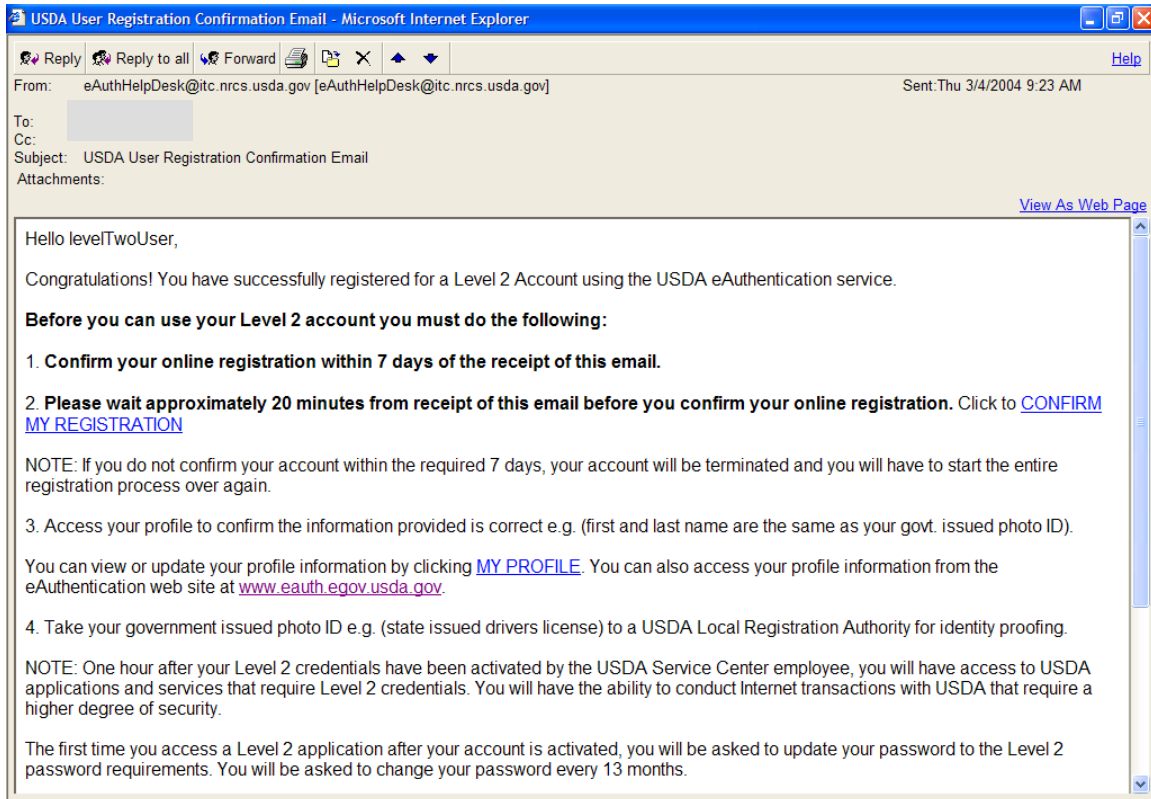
USDA User Registration Confirmation Email - Microsoft Internet Explorer

Reply | Reply to all | Forward | Help

From: eAuthHelpDesk@itc.nrcs.usda.gov [eAuthHelpDesk@itc.nrcs.usda.gov]
Sent:Thu 3/4/2004 9:23 AM
To:
Cc:
Subject: USDA User Registration Confirmation Email
Attachments:

View As Web Page

Hello levelTwoUser,

Congratulations! You have successfully registered for a Level 2 Account using the USDA eAuthentication service.

**Before you can use your Level 2 account you must do the following:**

1. **Confirm your online registration within 7 days of the receipt of this email.**

2. **Please wait approximately 20 minutes from receipt of this email before you confirm your online registration.** Click to CONFIRM MY REGISTRATION

NOTE: If you do not confirm your account within the required 7 days, your account will be terminated and you will have to start the entire registration process over again.

3. Access your profile to confirm the information provided is correct e.g. (first and last name are the same as your govt. issued photo ID).

You can view or update your profile information by clicking MY PROFILE. You can also access your profile information from the eAuthentication web site at www.eauth.egov.usda.gov.

4. Take your government issued photo ID e.g. (state issued drivers license) to a USDA Local Registration Authority for identity proofing.

NOTE: One hour after your Level 2 credentials have been activated by the USDA Service Center employee, you will have access to USDA applications and services that require Level 2 credentials. You will have the ability to conduct Internet transactions with USDA that require a higher degree of security.

The first time you access a Level 2 application after your account is activated, you will be asked to update your password to the Level 2 password requirements. You will be asked to change your password every 13 months.